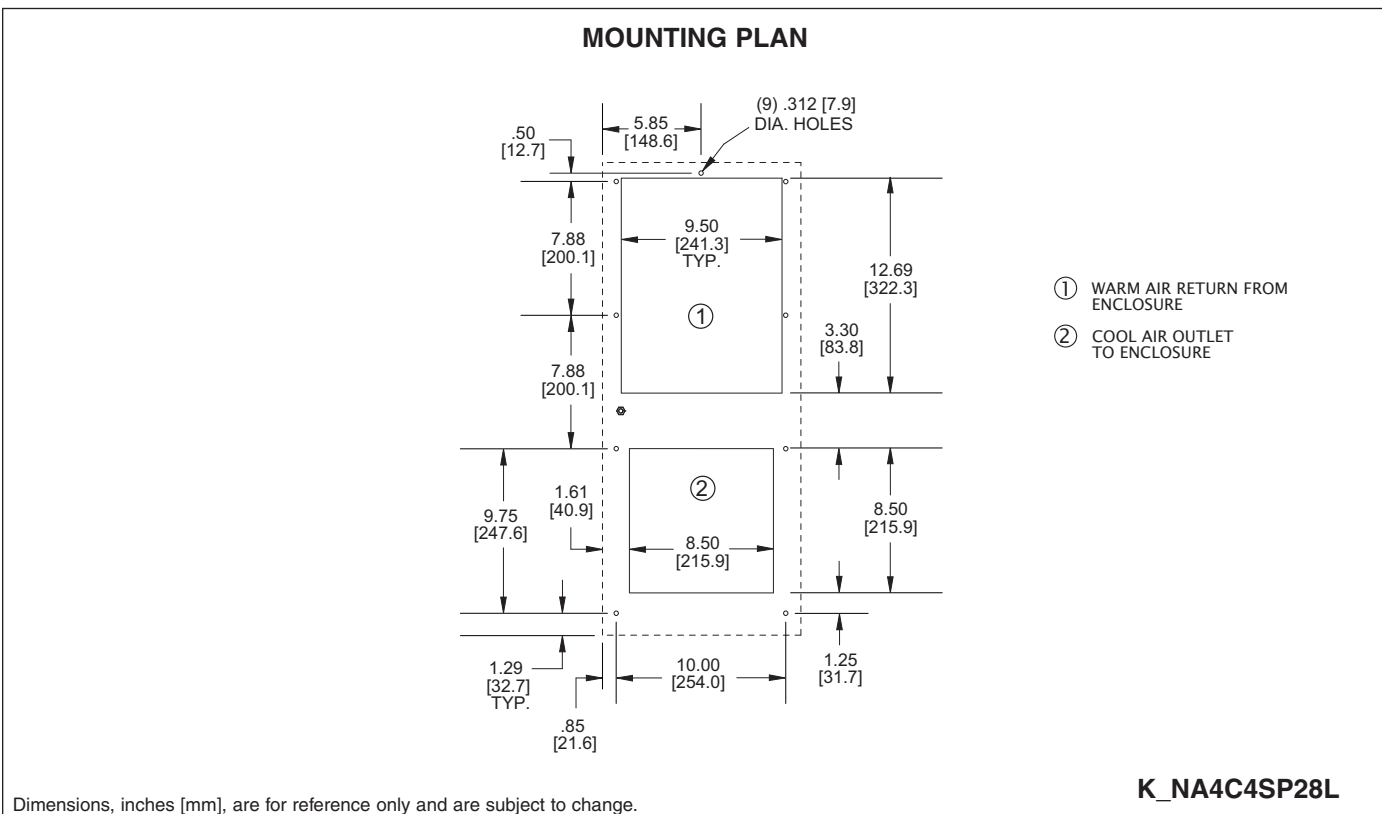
MOUNTING PLAN

(9) .312 [7.9] DIA. HOLES

5.85 [148.6]

.50 [12.7]

7.88 [200.1]

9.50 [241.3] TYP.

12.69 [322.3]

①

3.30 [83.8]

7.88 [200.1]

②

9.75 [247.6]

1.61 [40.9]

8.50 [215.9]

8.50 [215.9]

1.29 [32.7] TYP.

10.00 [254.0]

1.25 [31.7]

.85 [21.6]

① WARM AIR RETURN FROM ENCLOSURE

② COOL AIR OUTLET TO ENCLOSURE

Dimensions, inches [mm], are for reference only and are subject to change.

K_NA4C4SP28L